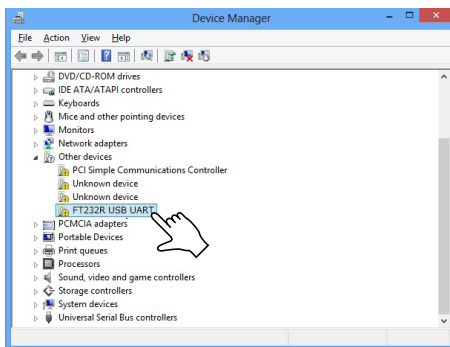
Device Manager

File Action View Help

DVD/CD-ROM drives
IDE ATA/ATAPI controllers
Keyboards
Mice and other pointing devices
Monitors
Network adapters
Other devices
PCI Simple Communications Controller
Unknown device
Unknown device
FT232R USB UART
PCMCIA adapters
Portable Devices
Print queues
Processors
Sound, video and game controllers
Storage controllers
System devices
Universal Serial Bus controllers